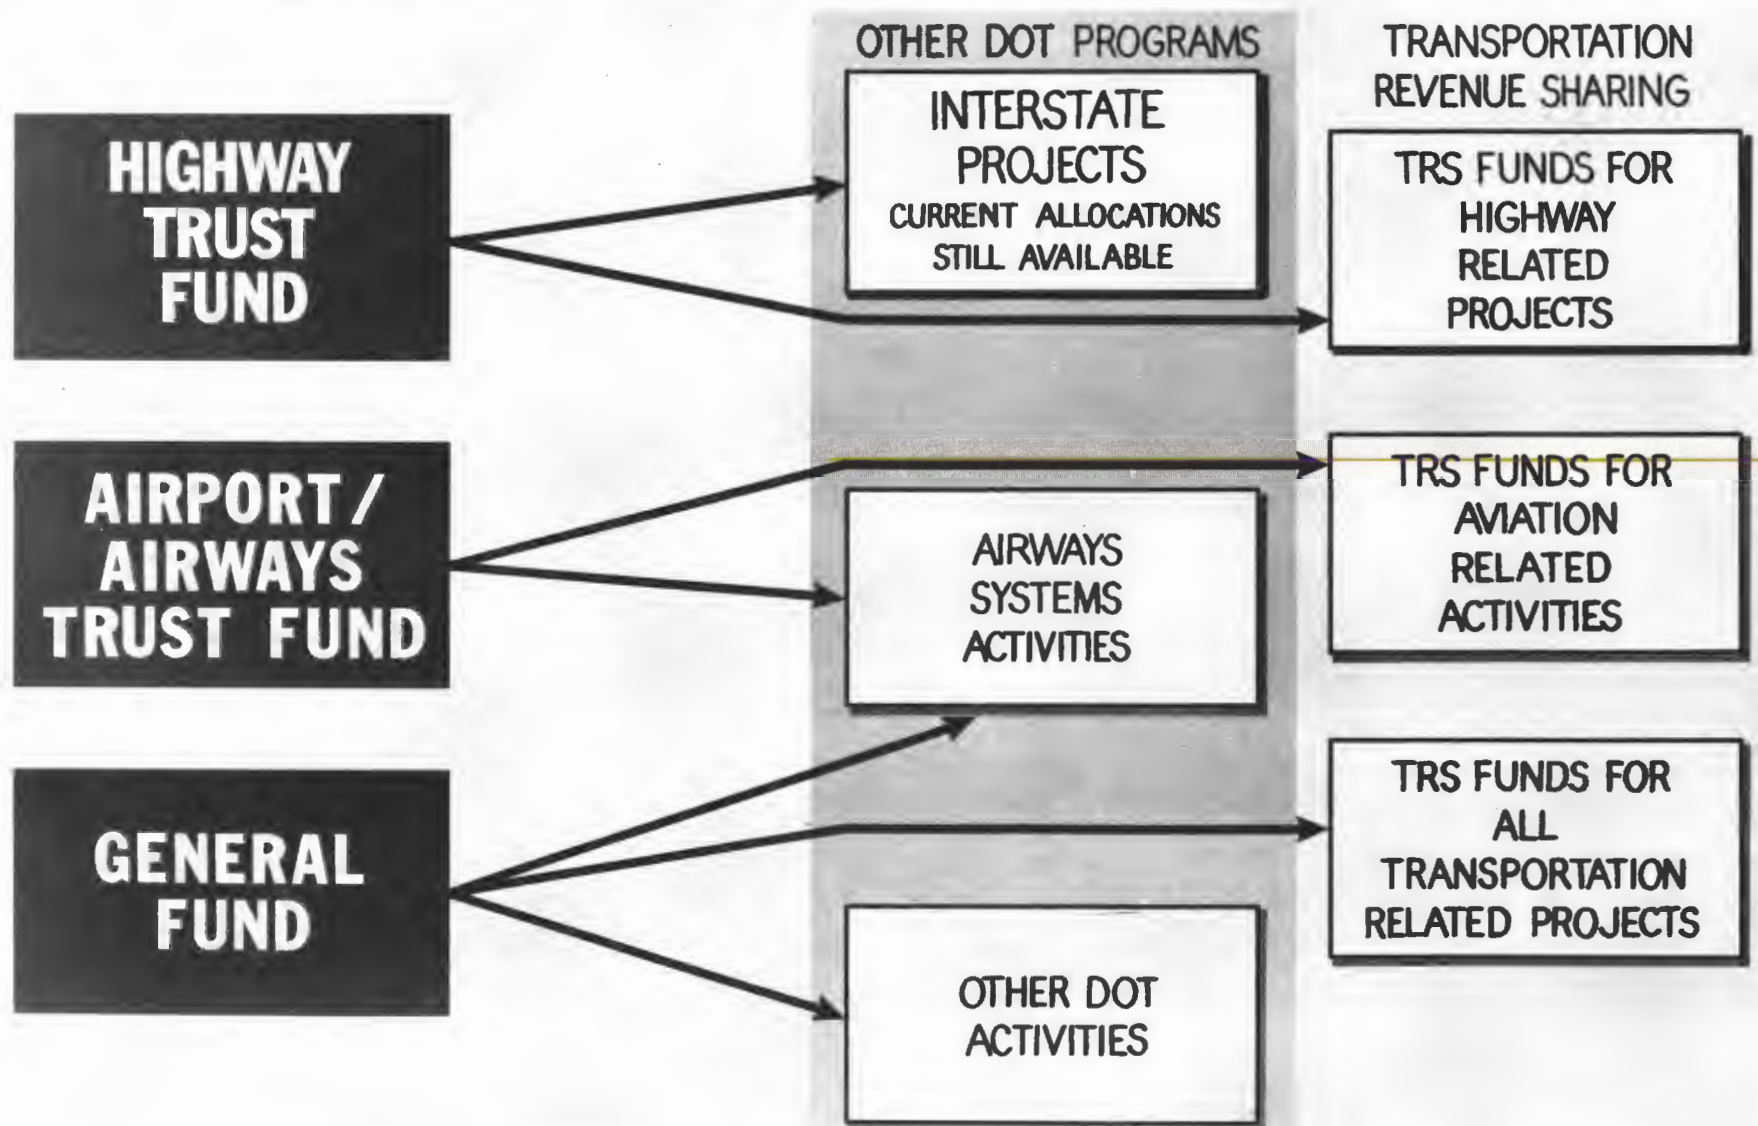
HIGHWAY TRUST FUND

AIRPORT / AIRWAYS TRUST FUND

GENERAL FUND

OTHER DOT PROGRAMS

INTERSTATE PROJECTS
CURRENT ALLOCATIONS STILL AVAILABLE

AIRWAYS SYSTEMS ACTIVITIES

OTHER DOT ACTIVITIES

TRANSPORTATION REVENUE SHARING

TRS FUNDS FOR HIGHWAY RELATED PROJECTS

TRS FUNDS FOR AVIATION RELATED ACTIVITIES

TRS FUNDS FOR ALL TRANSPORTATION RELATED PROJECTS